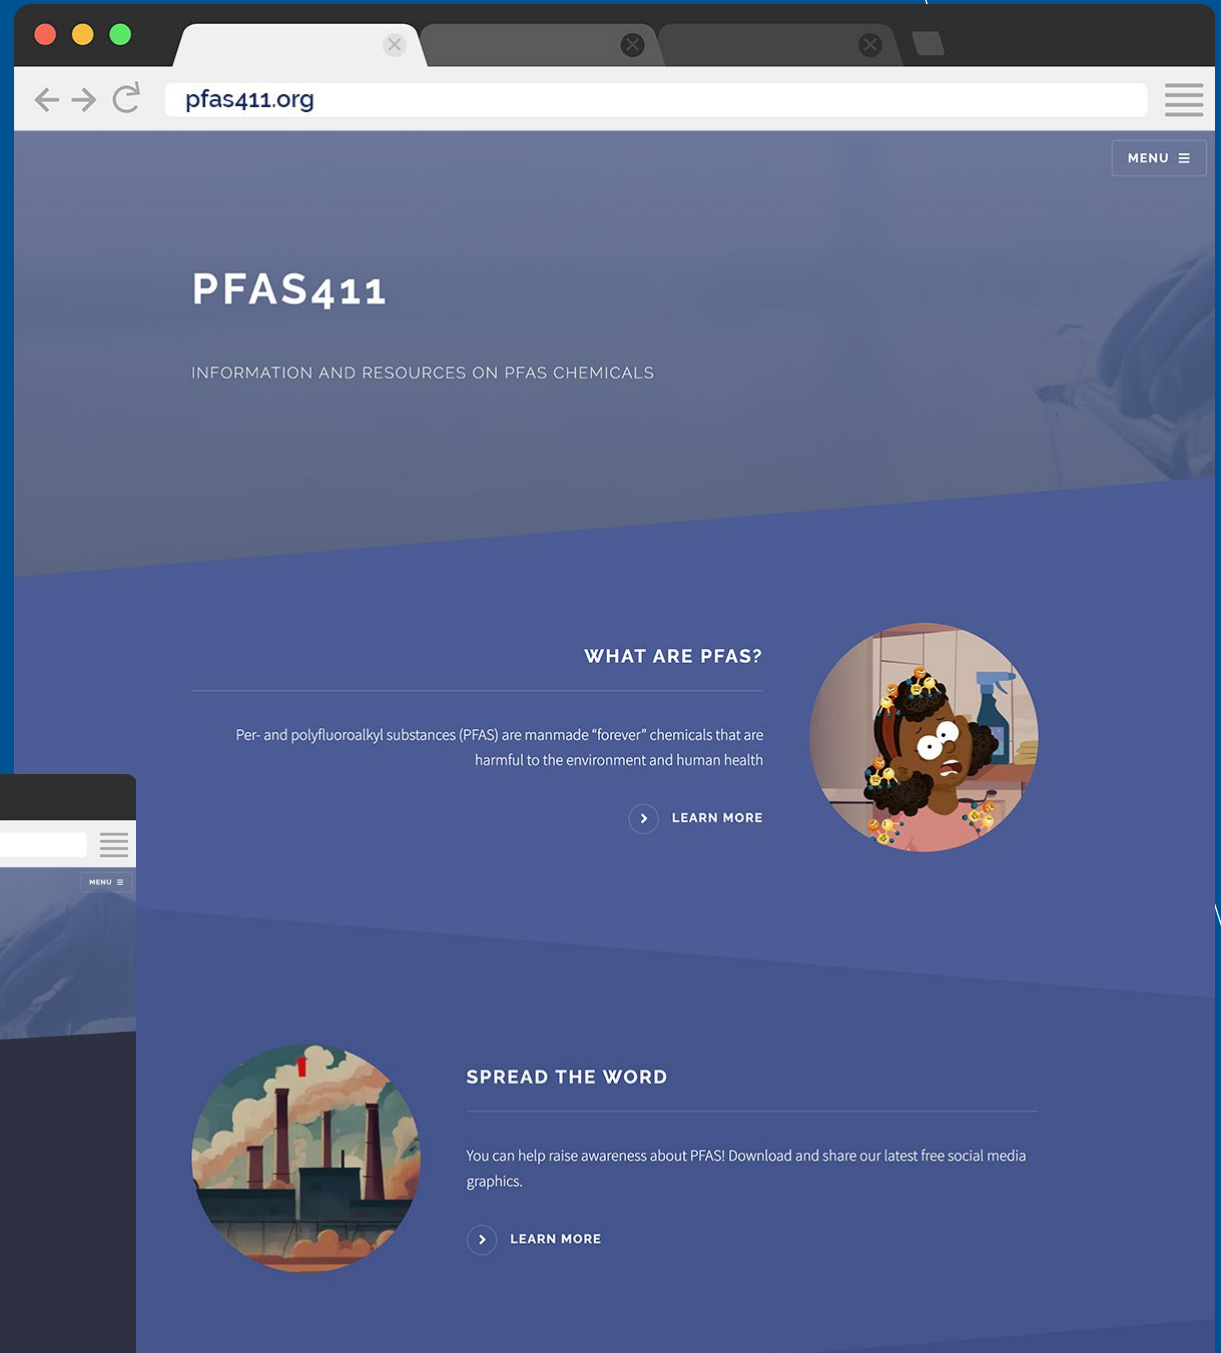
pfas411.org

MENU

PFAS411

INFORMATION AND RESOURCES ON PFAS CHEMICALS

WHAT ARE PFAS?

Per- and polyfluoroalkyl substances (PFAS) are manmade “forever” chemicals that are harmful to the environment and human health

LEARN MORE

MENU

SPREAD THE WORD

You can help raise awareness about PFAS! Download and share our latest free social media graphics.

LEARN MORE